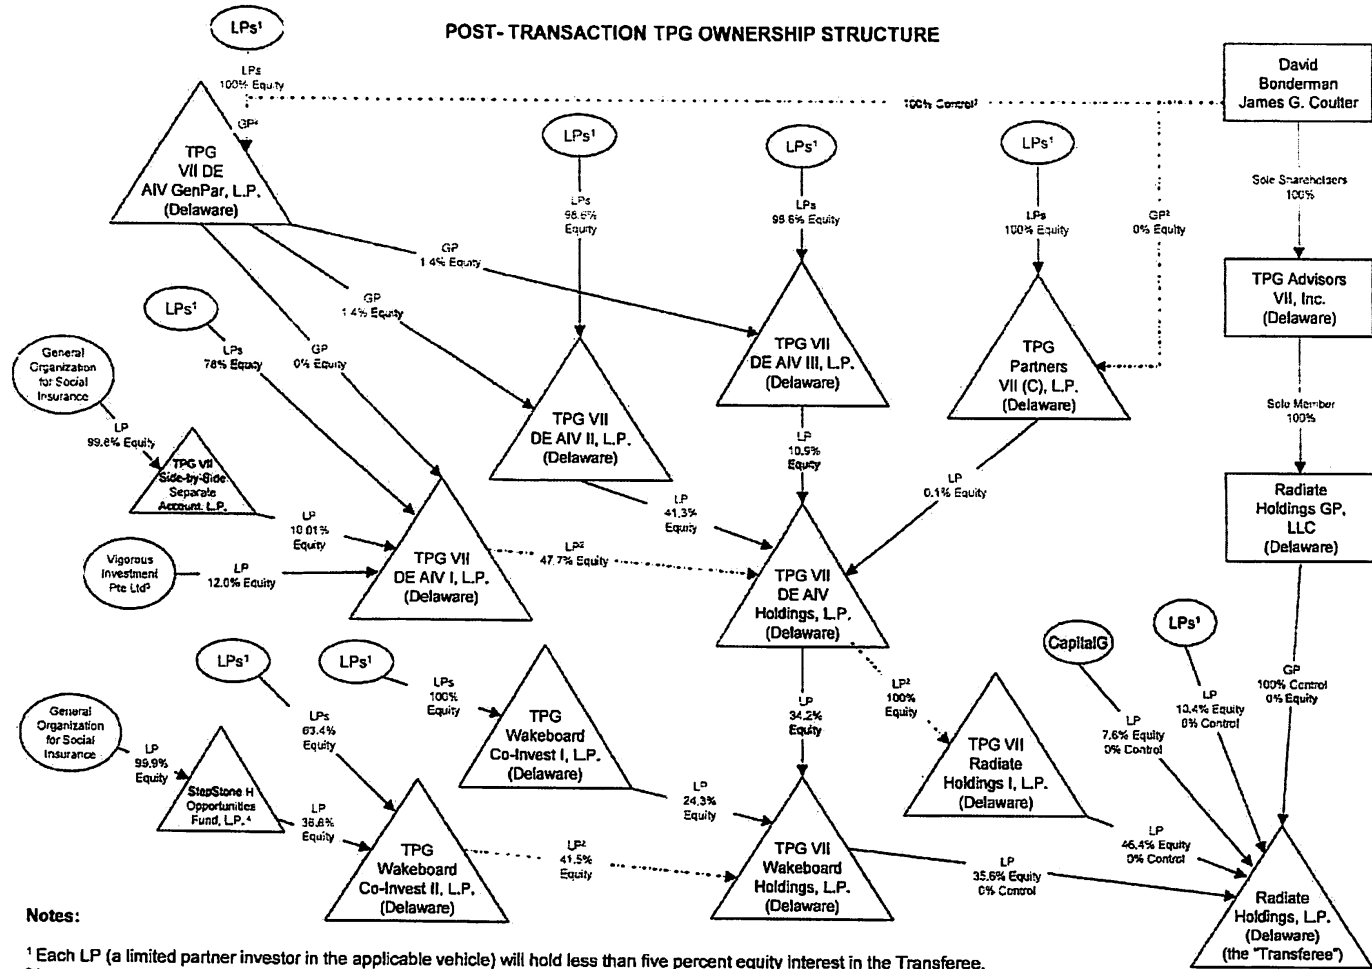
POST- TRANSACTION TPG OWNERSHIP STRUCTURE

LPs¹

LPs 100% Equity

100% Control²

David Bonderman James G. Coulter

GP²

TPG VII DE AIV GenPar, L.P. (Delaware)

LPs¹

LPs 98.6% Equity

LPs¹

LPs 98.6% Equity

LPs¹

LPs 100% Equity

GP² 0% Equity

Sole Shareholders 100%

TPG Advisors VII, Inc. (Delaware)

GP 1.4% Equity

GP 1.4% Equity

GP 0% Equity

LPs¹

LPs 78% Equity

General Organization for Social Insurance

LP 99.8% Equity

TPG VII Side-by-Side Separate Account, L.P.

TPG VII DE AIV II, L.P. (Delaware)

TPG VII DE AIV III, L.P. (Delaware)

TPG Partners VII (C), L.P. (Delaware)

Sole Member 100%

LP 10.9% Equity

LP 0.1% Equity

LP 10.01% Equity

LP 41.3% Equity

Radiate Holdings GP, LLC (Delaware)

Vigorous Investment Pte Ltd³

LP 12.0% Equity

TPG VII DE AIV I, L.P. (Delaware)

LP² 47.7% Equity

TPG VII DE AIV Holdings, L.P. (Delaware)

LPs¹

LPs¹

LPs 100% Equity

CapitalG

LPs¹

General Organization for Social Insurance

LPs 63.4% Equity

TPG Wakeboard Co-Invest I, L.P. (Delaware)

LP 34.2% Equity

LP² 100% Equity

TPG VII Radiate Holdings I, L.P. (Delaware)

LP 7.6% Equity 0% Control

LP 10.4% Equity 0% Control

GP 100% Control 0% Equity

LP 99.9% Equity

StepStone H Opportunities Fund, L.P.⁴

LP 36.6% Equity

LP 24.3% Equity

TPG Wakeboard Co-Invest II, L.P. (Delaware)

LP² 41.5% Equity

TPG VII Wakeboard Holdings, L.P. (Delaware)

LP 46.4% Equity 0% Control

LP 35.6% Equity 0% Control

Radiate Holdings, L.P. (Delaware) (the "Transferee")

Notes:

¹ Each LP (a limited partner investor in the applicable vehicle) will hold less than five percent equity interest in the Transferee.